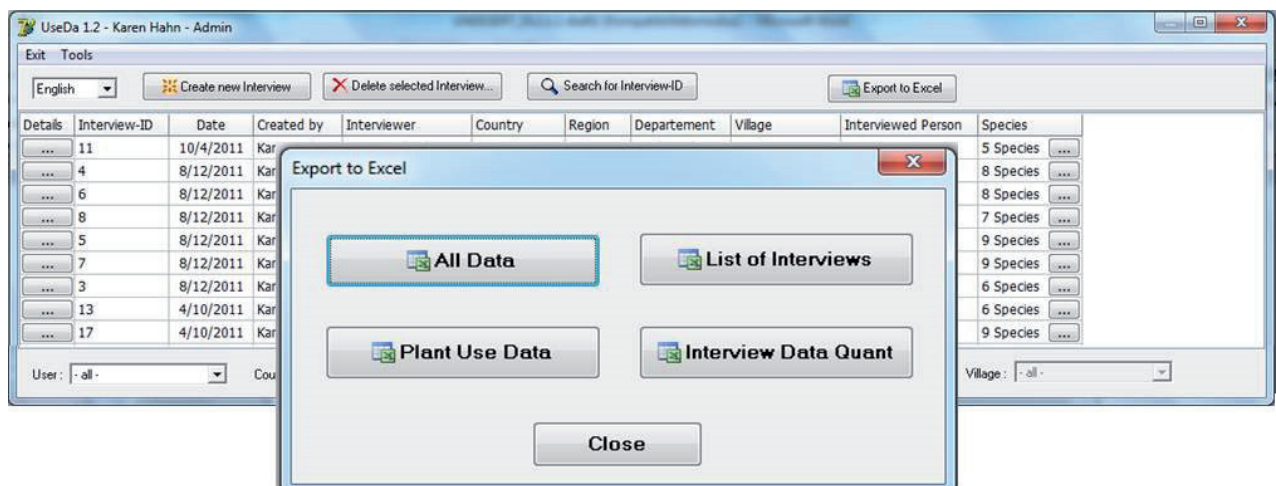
UseDa 1.2 - Karen Hahn - Admin

Exit Tools

English

Create new Interview

Delete selected Interview...

Search for Interview-ID

Export to Excel

| Details | Interview-ID | Date | Created by | Interviewer | Country | Region | Departement | Village | Interviewed Person | Species |
|---|---|---|---|---|---|---|---|---|---|---|
| ... | 11 | 10/4/2011 | Kar | | | | | | | 5 Species ... |
| ... | 4 | 8/12/2011 | Kar | | | | | | | 8 Species ... |
| ... | 6 | 8/12/2011 | Kar | | | | | | | 8 Species ... |
| ... | 8 | 8/12/2011 | Kar | | | | | | | 7 Species ... |
| ... | 5 | 8/12/2011 | Kar | | | | | | | 9 Species ... |
| ... | 7 | 8/12/2011 | Kar | | | | | | | 9 Species ... |
| ... | 3 | 8/12/2011 | Kar | | | | | | | 6 Species ... |
| ... | 13 | 4/10/2011 | Kar | | | | | | | 6 Species ... |
| ... | 17 | 4/10/2011 | Kar | | | | | | | 9 Species ... |

User: - all -

Cou

Village: - all -

Export to Excel

All Data

List of Interviews

Plant Use Data

Interview Data Quant

Close